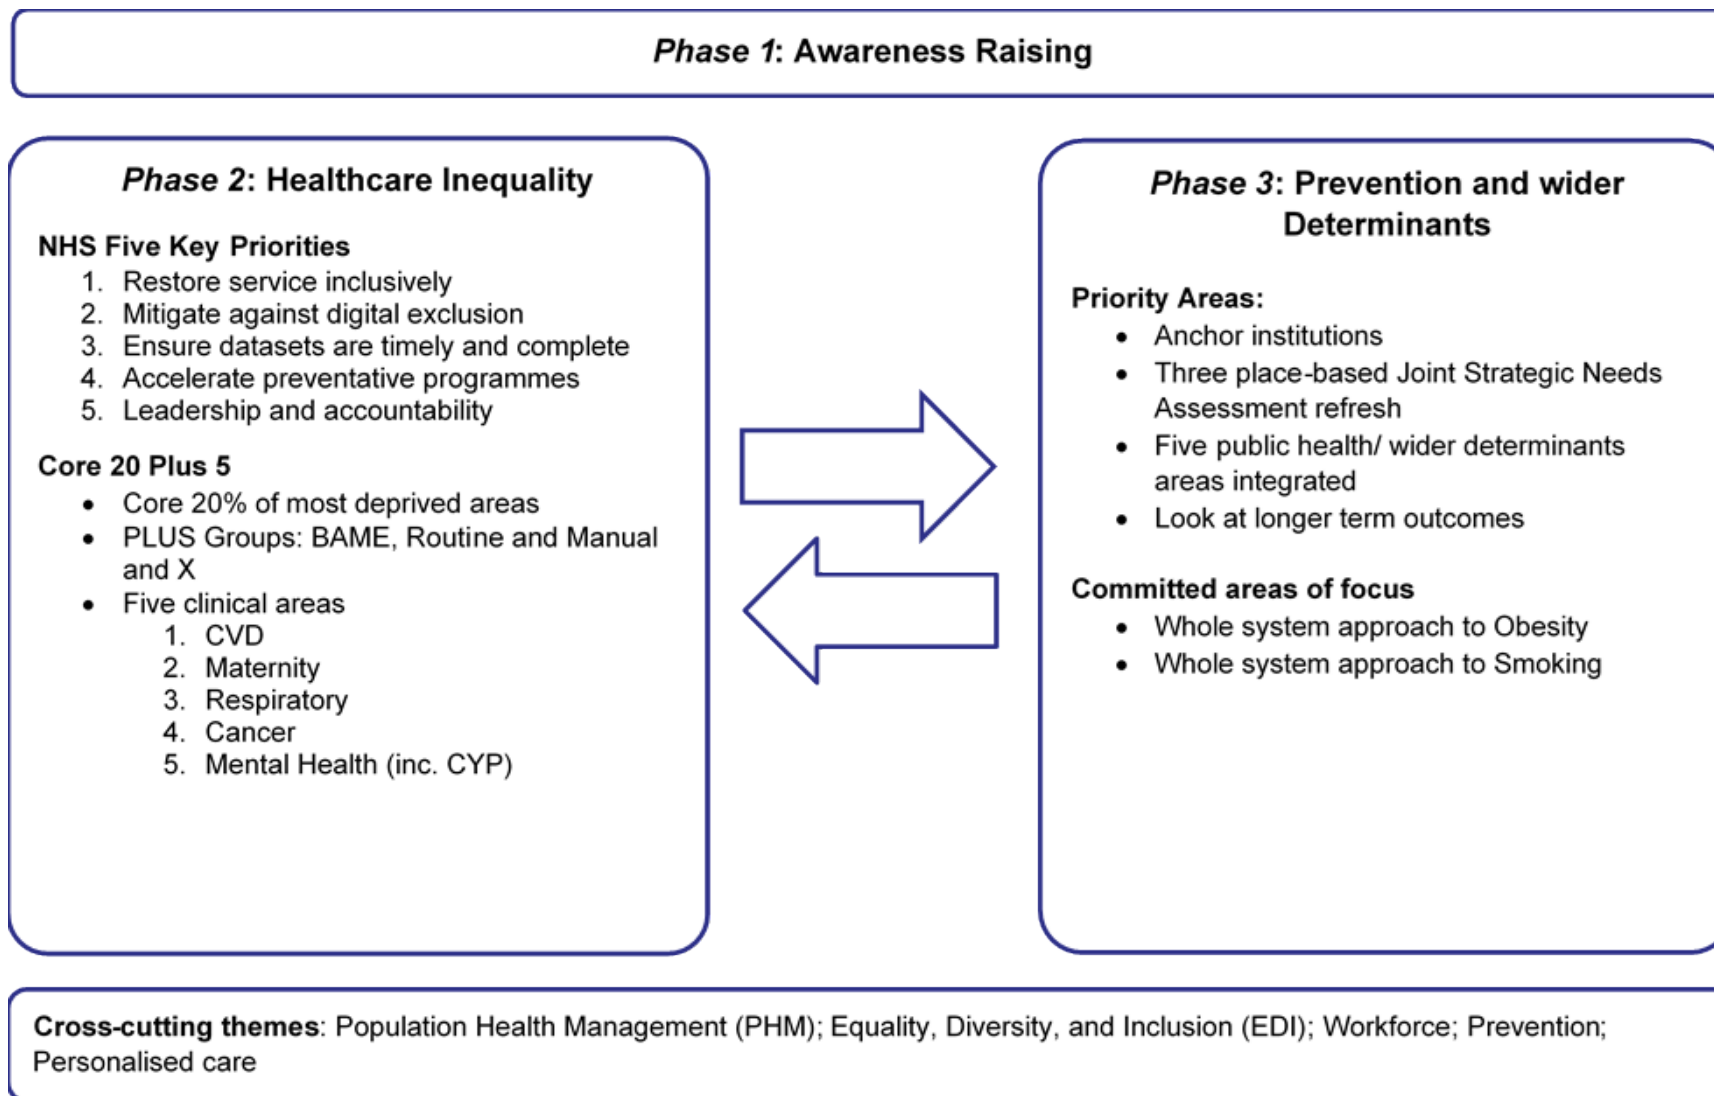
Phase 1: Awareness Raising

Phase 2: Healthcare Inequality

NHS Five Key Priorities
1. Restore service inclusively
2. Mitigate against digital exclusion
3. Ensure datasets are timely and complete
4. Accelerate preventative programmes
5. Leadership and accountability

Core 20 Plus 5
- Core 20% of most deprived areas
- PLUS Groups: BAME, Routine and Manual and X
- Five clinical areas
  1. CVD
  2. Maternity
  3. Respiratory
  4. Cancer
  5. Mental Health (inc. CYP)

Phase 3: Prevention and wider Determinants

Priority Areas:
- Anchor institutions
- Three place-based Joint Strategic Needs Assessment refresh
- Five public health/ wider determinants areas integrated
- Look at longer term outcomes

Committed areas of focus
- Whole system approach to Obesity
- Whole system approach to Smoking

Cross-cutting themes: Population Health Management (PHM); Equality, Diversity, and Inclusion (EDI); Workforce; Prevention; Personalised care